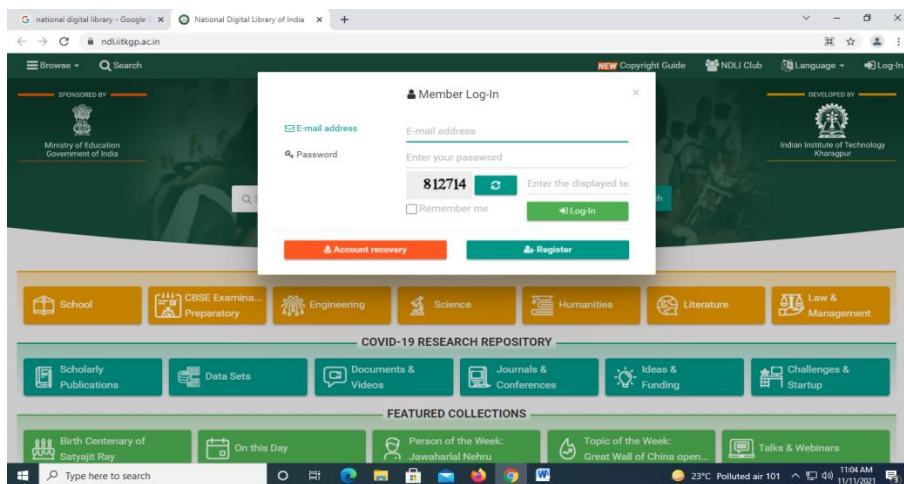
G national digital library - Google × National Digital Library of India × +

ndl.iitkgp.ac.in

Browse Search NEW Copyright Guide NDLI Club Language Log-In

SPONSORED BY

Ministry of Education Government of India

DEVELOPED BY

Indian Institute of Technology Kharagpur

Member Log-In ×

E-mail address E-mail address

Password Enter your password

812714 Enter the displayed te

Remember me Log-In

Account recovery Register

School CBSE Examina... Preparatory Engineering Science Humanities Literature Law & Management

COVID-19 RESEARCH REPOSITORY

Scholarly Publications Data Sets Documents & Videos Journals & Conferences Ideas & Funding Challenges & Startup

FEATURED COLLECTIONS

Birth Centenary of Satyajit Ray On this Day Person of the Week: Jawaharlal Nehru Topic of the Week: Great Wall of China open... Talks & Webinars

Type here to search 23°C Polluted air 101 11:04 AM 11/11/2021